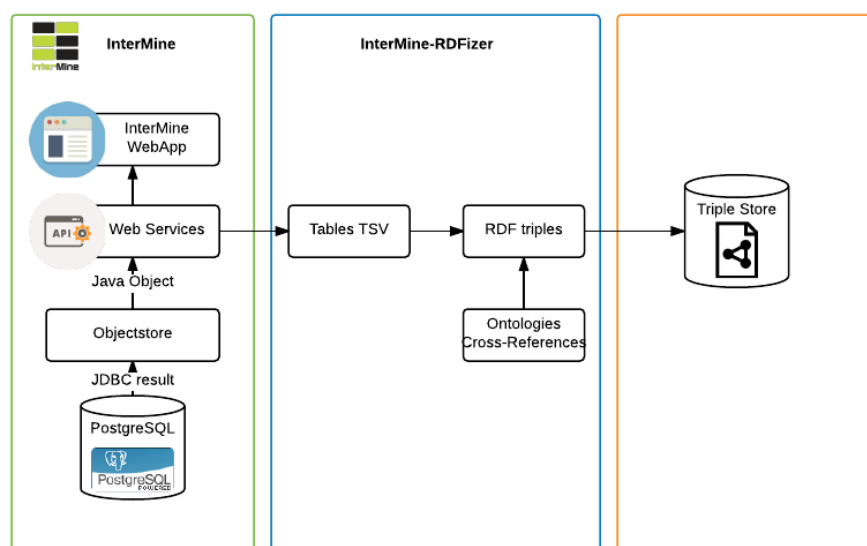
InterMine

InterMine

InterMine-RDFizer

InterMine WebApp

API

Web Services

Java Object

Objectstore

JDBC result

PostgreSQL

PostgreSQL POWERED

Tables TSV

RDF triples

Ontologies Cross-References

Triple Store